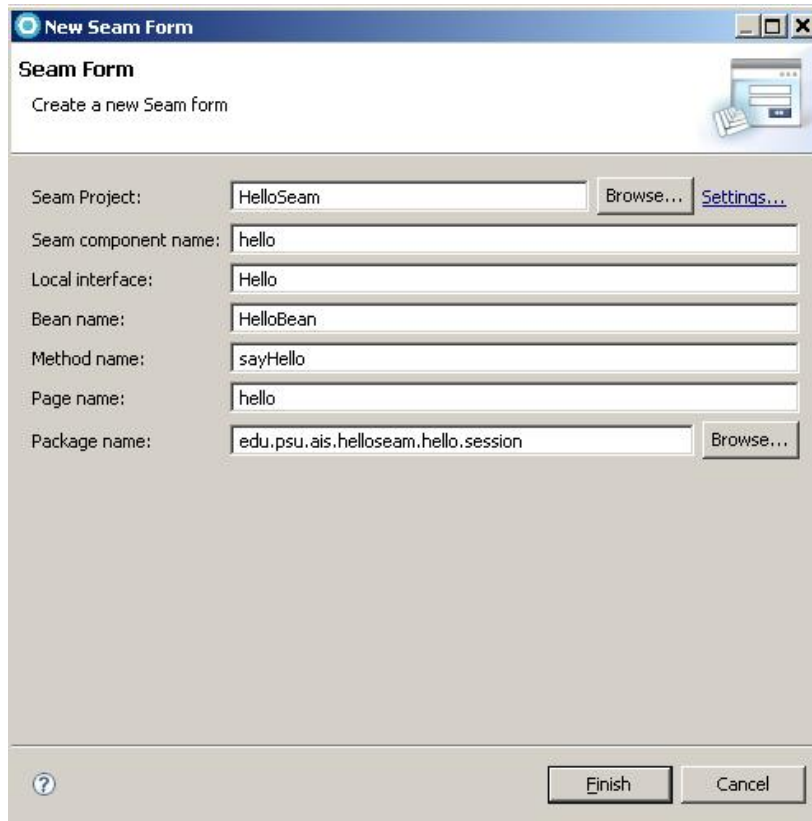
New Seam Form

Seam Form

Create a new Seam form

Seam Project: HelloSeam Browse... Settings...

Seam component name: hello

Local interface: Hello

Bean name: HelloBean

Method name: sayHello

Page name: hello

Package name: edu.psu.ais.helloseam.hello.session Browse...

?

Finish Cancel